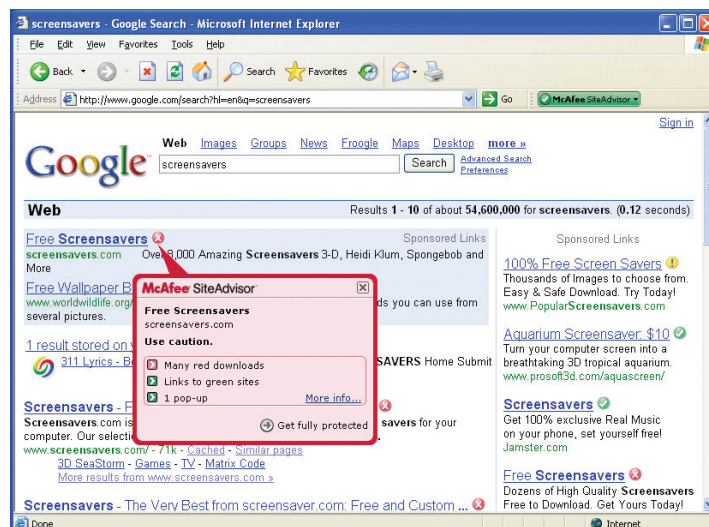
screensavers - Google Search - Microsoft Internet Explorer

File Edit View Favorites Tools Help

Back Search Favorites

Address http://www.google.com/search?hl=en&q=screensavers Go McAfee SiteAdvisor

Sign in

Google

Web Images Groups News Froogle Maps Desktop more »

screensavers Search Advanced Search Preferences

Web Results 1 - 10 of about 54,600,000 for screensavers. (0.12 seconds)

Free Screensavers
screensavers.com Over 8,000 Amazing Screensavers 3-D, Heidi Klum, Spongebob and More

Sponsored Links

Free Wallpaper B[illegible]
www.worldwildlife.org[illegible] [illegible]ds you can use from several pictures.

1 result stored on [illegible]
311 Lyrics - B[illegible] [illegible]SAVERS Home Submit

Screensavers - F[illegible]
Screensavers.com is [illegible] savers for your computer. Our selecti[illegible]
www.screensavers.com/ - 71k - Cached - Similar pages
3D SeaStorm - Games - TV - Matrix Code
More results from www.screensavers.com »

Screensavers - The Very Best from screensaver.com: Free and Custom ...

McAfee SiteAdvisor
Free Screensavers
screensavers.com
Use caution.
Many red downloads
Links to green sites
1 pop-up
More info...
Get fully protected

Sponsored Links

100% Free Screen Savers
Thousands of Images to choose from. Easy & Safe Download. Try Today!
www.PopularScreensavers.com

Aquarium Screensaver: $10
Turn your computer screen into a breathtaking 3D tropical aquarium.
www.prosoft3d.com/aquascreen/

Screensavers
Get 100% exclusive Real Music on your phone, set yourself free!
Jamster.com

Free Screensavers
Dozens of High Quality Screensavers Free to Download. Get Yours Today!

Done Internet